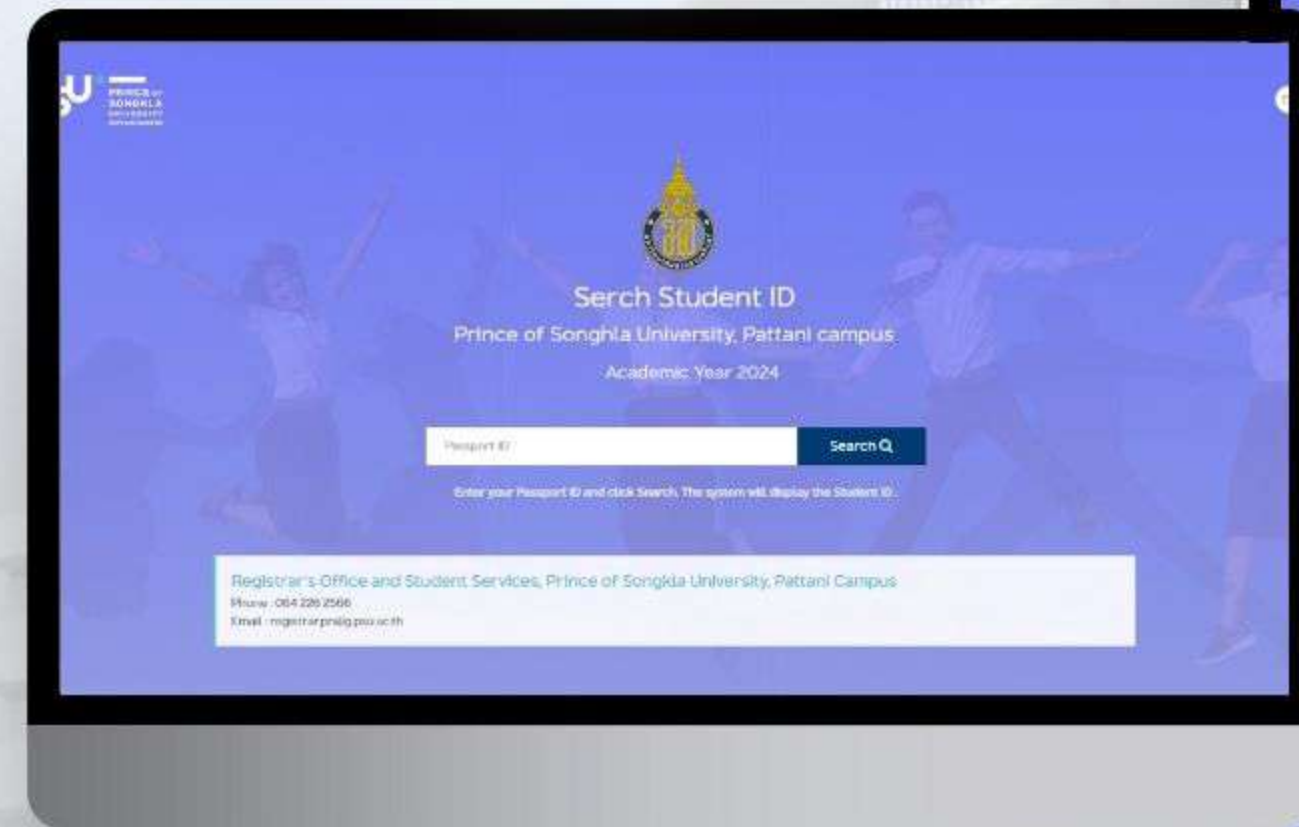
SU PRINCE OF SONGKLA UNIVERSITY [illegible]

Serch Student ID

Prince of Songhla University, Pattani campus

Academic Year 2024

Passport ID

Search

Enter your Passport ID and click Search. The system will display the Student ID.

Registrar's Office and Student Services, Prince of Songkla University, Pattani Campus

Phone : 064 226 2566

Email : registrar.pn@g.psu.ac.th